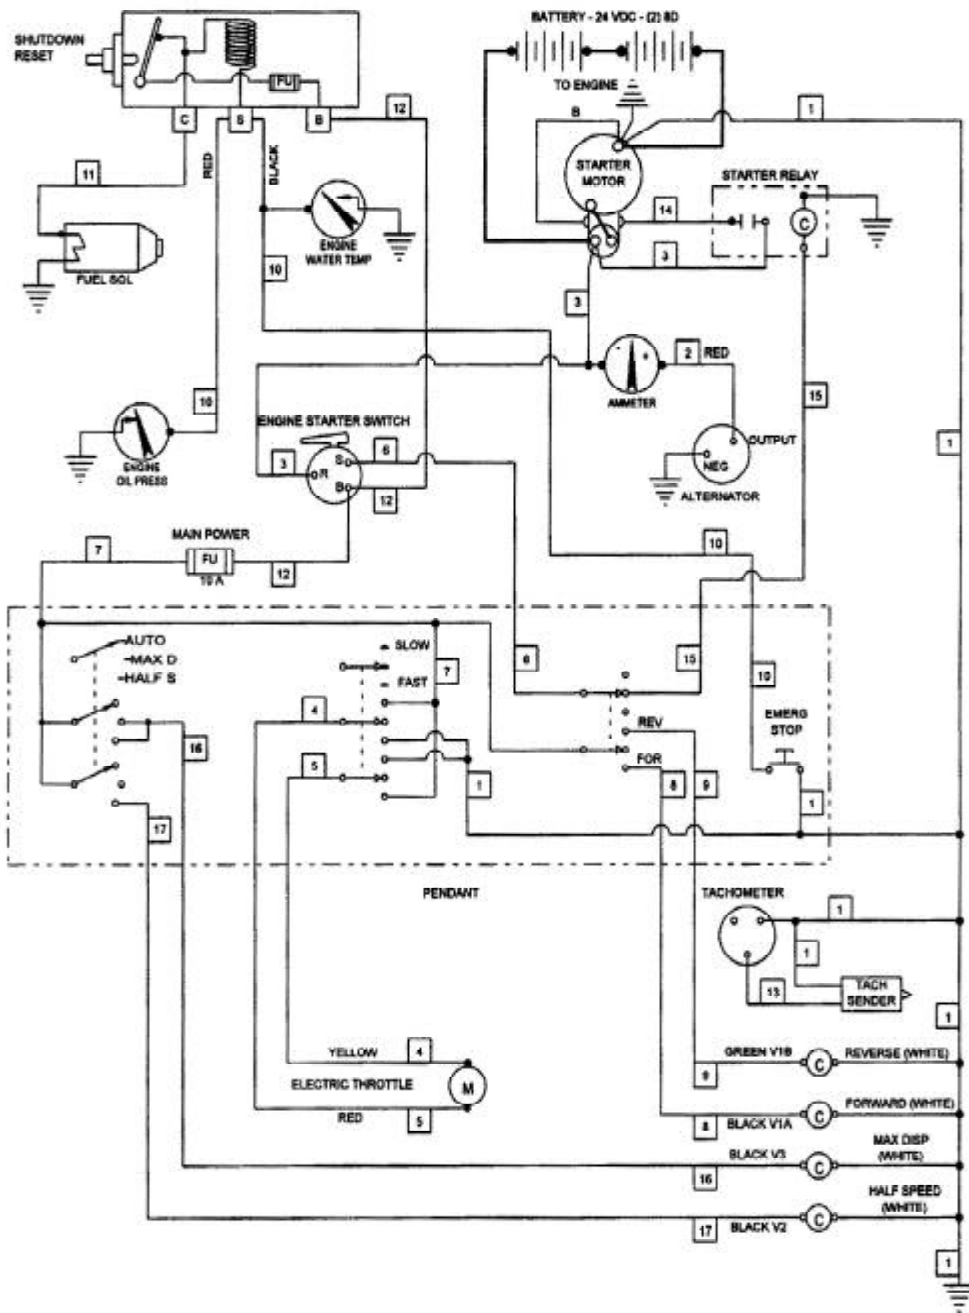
SHUTDOWN RESET

FU

C S B

12

BATTERY - 24 VDC - (2) 8D

TO ENGINE

B

1

STARTER MOTOR

STARTER RELAY

C

14

3

11

RED

BLACK

FUEL SOL

ENGINE WATER TEMP

10

3

AMMETER

2 RED

15

10

ENGINE OIL PRESS

ENGINE STARTER SWITCH

3

S

R

B

6

12

OUTPUT

NEG

ALTERNATOR

1

7

MAIN POWER

FU

10 A

12

10

AUTO

MAX D

HALF S

SLOW

FAST

7

6

15

10

4

5

REV

FOR

EMERG STOP

16

1

8

9

1

17

PENDANT

TACHOMETER

1

1

13

TACH SENDER

1

YELLOW

4

ELECTRIC THROTTLE

M

RED

5

GREEN V1B

C

REVERSE (WHITE)

9

BLACK V1A

C

FORWARD (WHITE)

8

BLACK V3

C

MAX DISP (WHITE)

16

HALF SPEED (WHITE)

17

BLACK V2

C

1